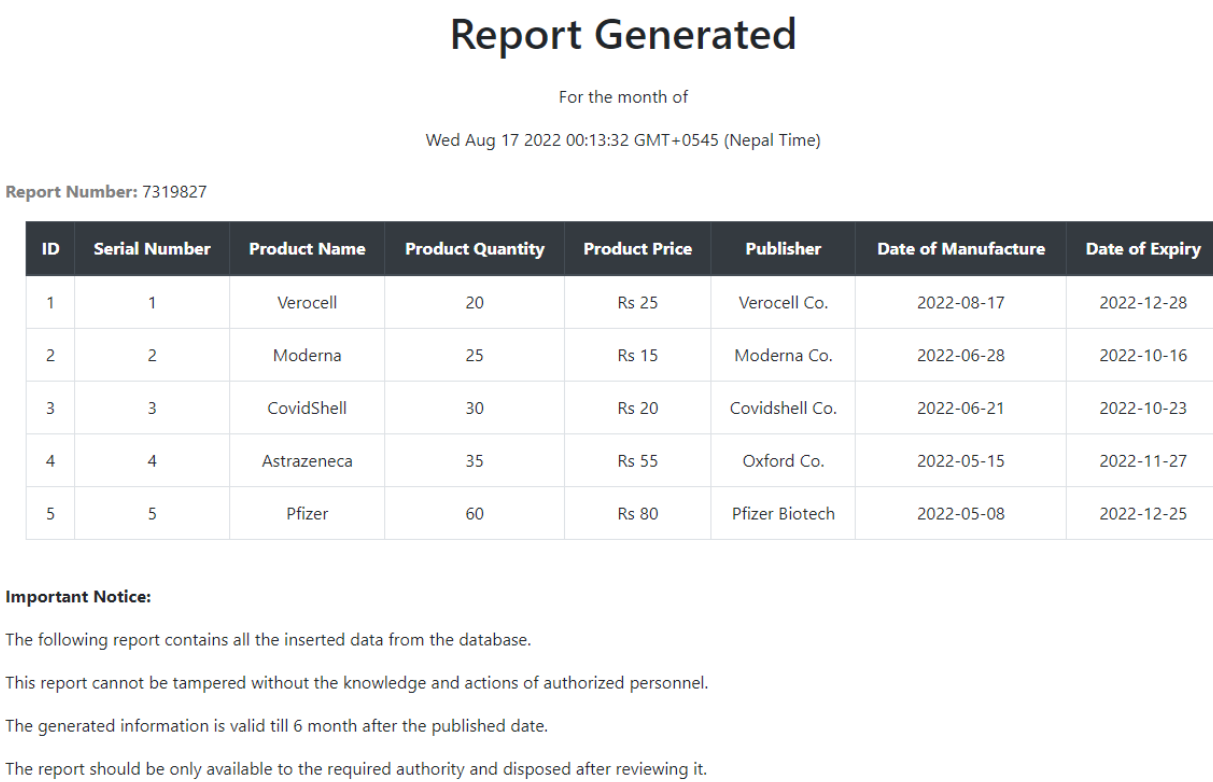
# Report Generated

For the month of

Wed Aug 17 2022 00:13:32 GMT+0545 (Nepal Time)

**Report Number:** 7319827

| ID | Serial Number | Product Name | Product Quantity | Product Price | Publisher | Date of Manufacture | Date of Expiry |
|---|---|---|---|---|---|---|---|
| 1 | 1 | Verocell | 20 | Rs 25 | Verocell Co. | 2022-08-17 | 2022-12-28 |
| 2 | 2 | Moderna | 25 | Rs 15 | Moderna Co. | 2022-06-28 | 2022-10-16 |
| 3 | 3 | CovidShell | 30 | Rs 20 | Covidshell Co. | 2022-06-21 | 2022-10-23 |
| 4 | 4 | Astrazeneca | 35 | Rs 55 | Oxford Co. | 2022-05-15 | 2022-11-27 |
| 5 | 5 | Pfizer | 60 | Rs 80 | Pfizer Biotech | 2022-05-08 | 2022-12-25 |

**Important Notice:**

The following report contains all the inserted data from the database.

This report cannot be tampered without the knowledge and actions of authorized personnel.

The generated information is valid till 6 month after the published date.

The report should be only available to the required authority and disposed after reviewing it.